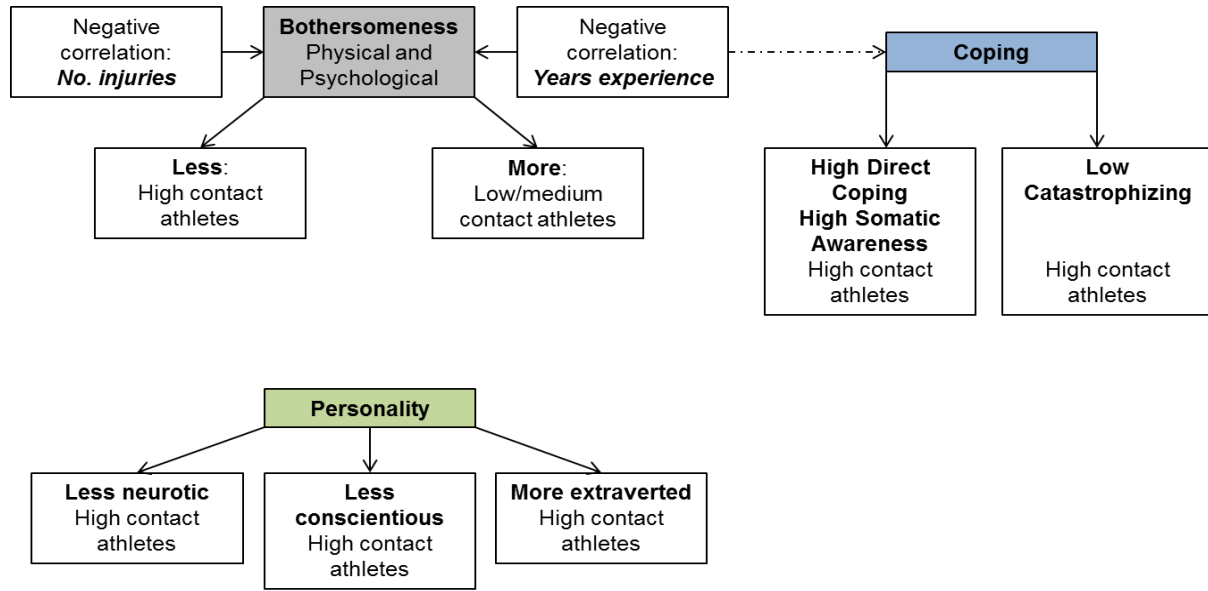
Negative correlation: ***No. injuries***

**Bothersomeness**
Physical and Psychological

Negative correlation: ***Years experience***

**Coping**

**Less**:
High contact athletes

**More**:
Low/medium contact athletes

**High Direct Coping**
**High Somatic Awareness**
High contact athletes

**Low Catastrophizing**
High contact athletes

**Personality**

**Less neurotic**
High contact athletes

**Less conscientious**
High contact athletes

**More extraverted**
High contact athletes